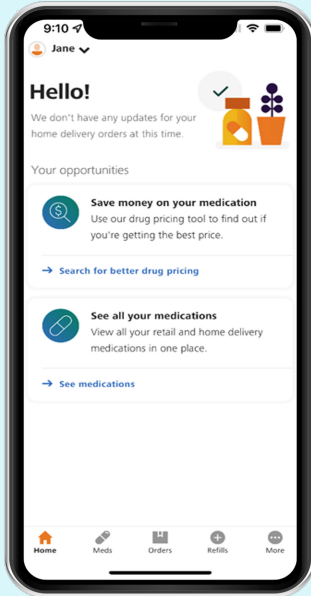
9:10

Jane

Hello!

We don't have any updates for your home delivery orders at this time.

Your opportunities

Save money on your medication
Use our drug pricing tool to find out if you're getting the best price.

→ Search for better drug pricing

See all your medications
View all your retail and home delivery medications in one place.

→ See medications

Home Meds Orders Refills More